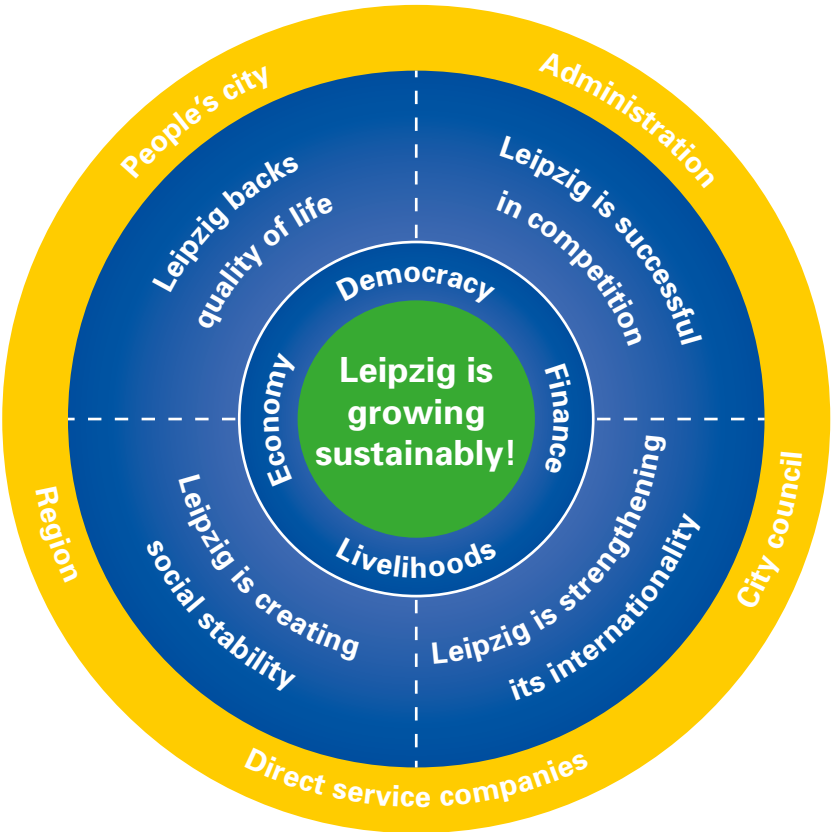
Leipzig is growing sustainably!

Democracy

Finance

Livelihoods

Economy

Leipzig backs quality of life

Leipzig is successful in competition

Leipzig is strengthening its internationality

Leipzig is creating social stability

People's city

Administration

City council

Direct service companies

Region